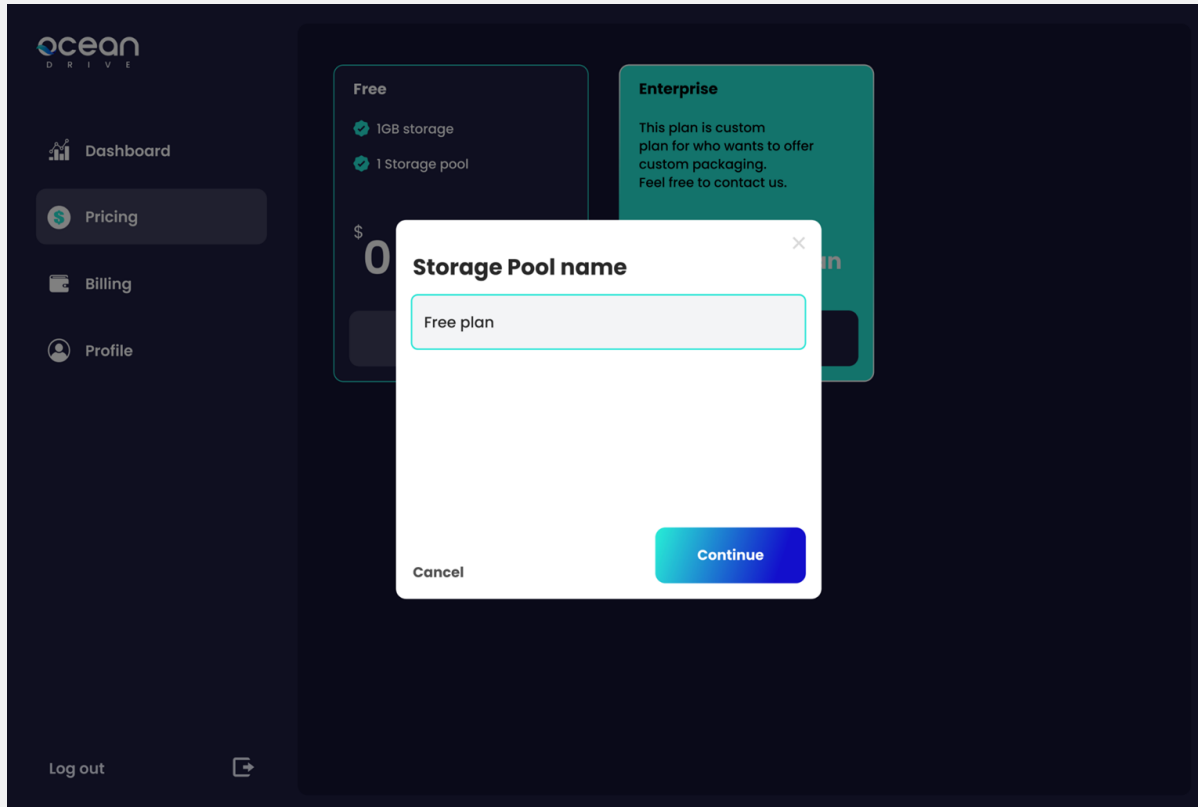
ocean
DRIVE

Dashboard

Pricing

Billing

Profile

Log out

Free

1GB storage

1 Storage pool

$ 0

Enterprise

This plan is custom plan for who wants to offer custom packaging. Feel free to contact us.

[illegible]n

×

Storage Pool name

Free plan

Cancel

Continue